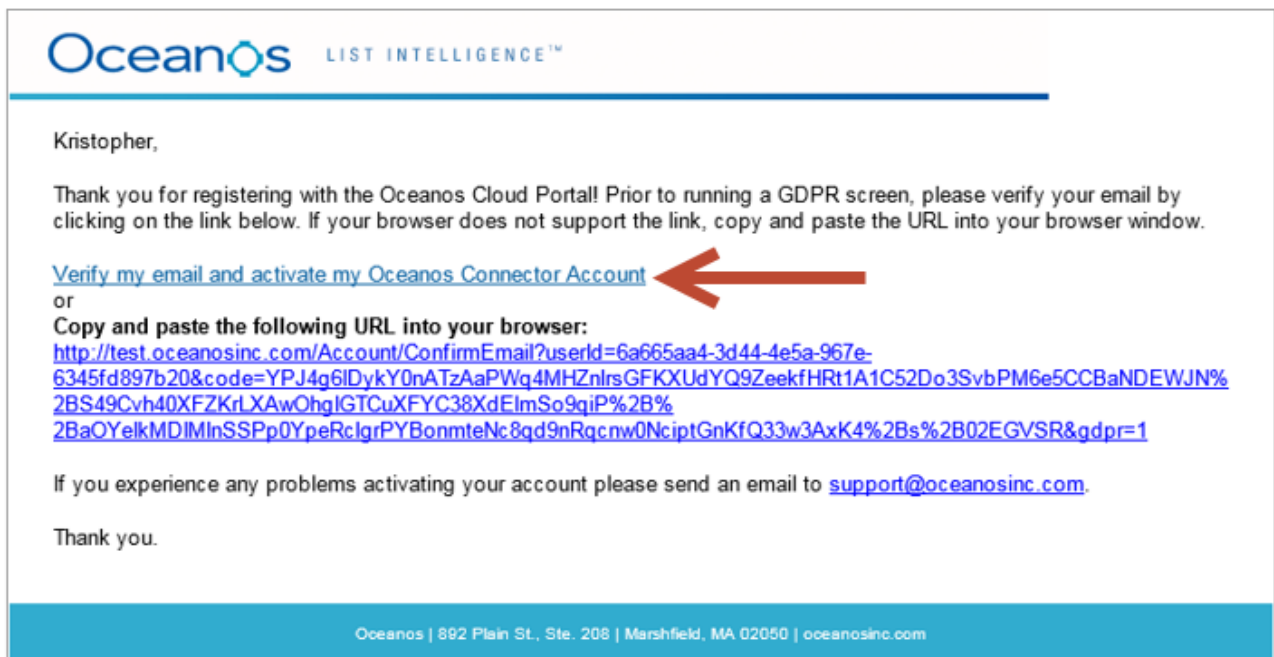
Oceanos LIST INTELLIGENCE™

Kristopher,

Thank you for registering with the Oceanos Cloud Portal! Prior to running a GDPR screen, please verify your email by clicking on the link below. If your browser does not support the link, copy and paste the URL into your browser window.

Verify my email and activate my Oceanos Connector Account
or
**Copy and paste the following URL into your browser:**
http://test.oceanosinc.com/Account/ConfirmEmail?userId=6a665aa4-3d44-4e5a-967e-6345fd897b20&code=YPJ4g6lDykY0nATzAaPWq4MHZnlrsGFKXUdYQ9ZeekfHRt1A1C52Do3SvbPM6e5CCBaNDEWJN%2BS49Cvh40XFZKrLXAwOhglGTCuXFYC38XdElmSo9qiP%2B%2BaOYelkMDIMlnSSPp0YpeRclgrPYBonmteNc8qd9nRqcnw0NciptGnKfQ33w3AxK4%2Bs%2B02EGVSR&gdpr=1

If you experience any problems activating your account please send an email to support@oceanosinc.com.

Thank you.

Oceanos | 892 Plain St., Ste. 208 | Marshfield, MA 02050 | oceanosinc.com